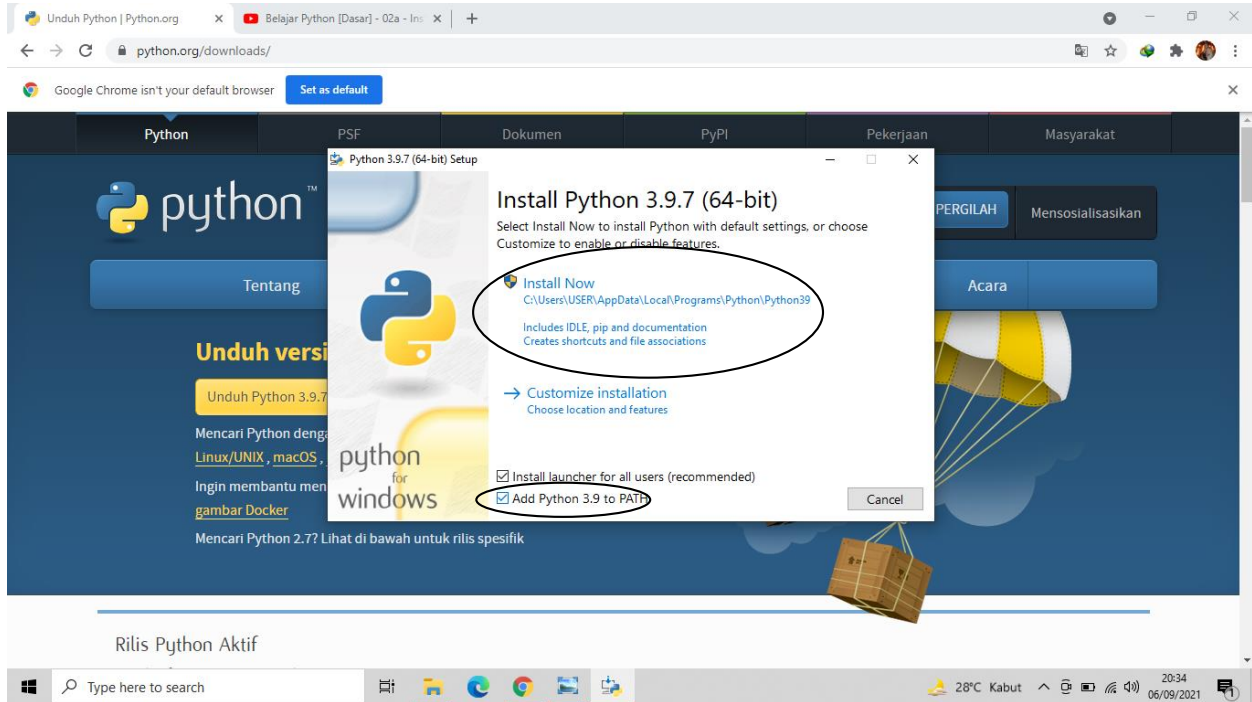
Unduh Python | Python.org ×
Belajar Python [Dasar] - 02a - Ins ×
+
python.org/downloads/
Google Chrome isn't your default browser
Set as default
Python
PSF
Dokumen
PyPI
Pekerjaan
Masyarakat
python™
PERGILAH
Mensosialisasikan
Tentang
Acara
Unduh versi
Unduh Python 3.9.7
Mencari Python denga
Linux/UNIX, macOS,
Ingin membantu men
gambar Docker
Mencari Python 2.7? Lihat di bawah untuk rilis spesifik
Rilis Python Aktif

Python 3.9.7 (64-bit) Setup
Install Python 3.9.7 (64-bit)
Select Install Now to install Python with default settings, or choose Customize to enable or disable features.
Install Now
C:\Users\USER\AppData\Local\Programs\Python\Python39
Includes IDLE, pip and documentation
Creates shortcuts and file associations
→ Customize installation
Choose location and features
python
for
windows
Install launcher for all users (recommended)
Add Python 3.9 to PATH
Cancel

Type here to search
28°C Kabut
20:34
06/09/2021